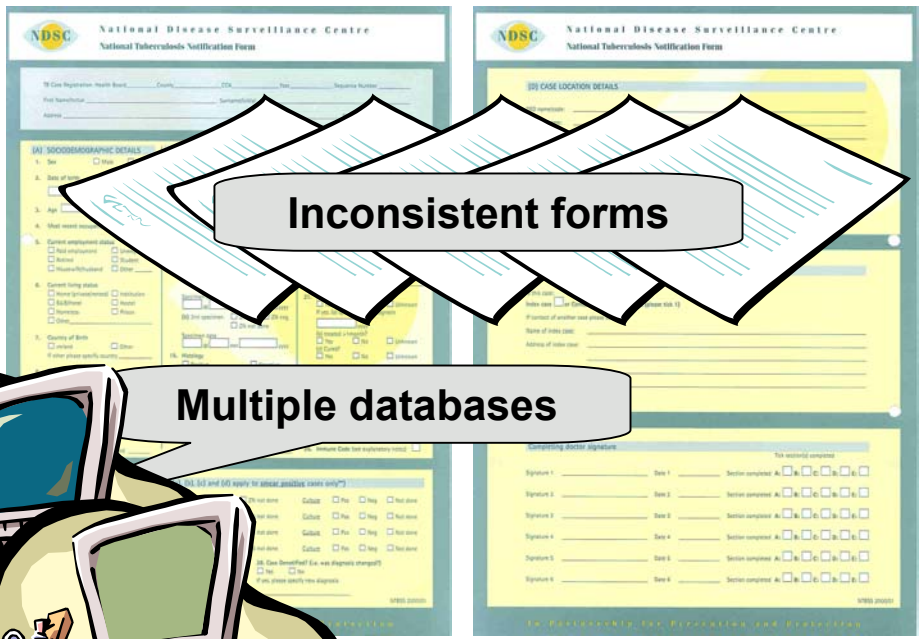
NDSC National Disease Surveillance Centre
National Tuberculosis Notification Form

(A) SOCIODEMOGRAPHIC DETAILS

NDSC National Disease Surveillance Centre
National Tuberculosis Notification Form

(D) CASE LOCATION DETAILS

Inconsistent forms

Multiple databases

Completing doctor signature

Signature 1
Signature 2
Signature 3
Signature 4
Signature 5
Signature 6

In Partnership for Prevention and Protection